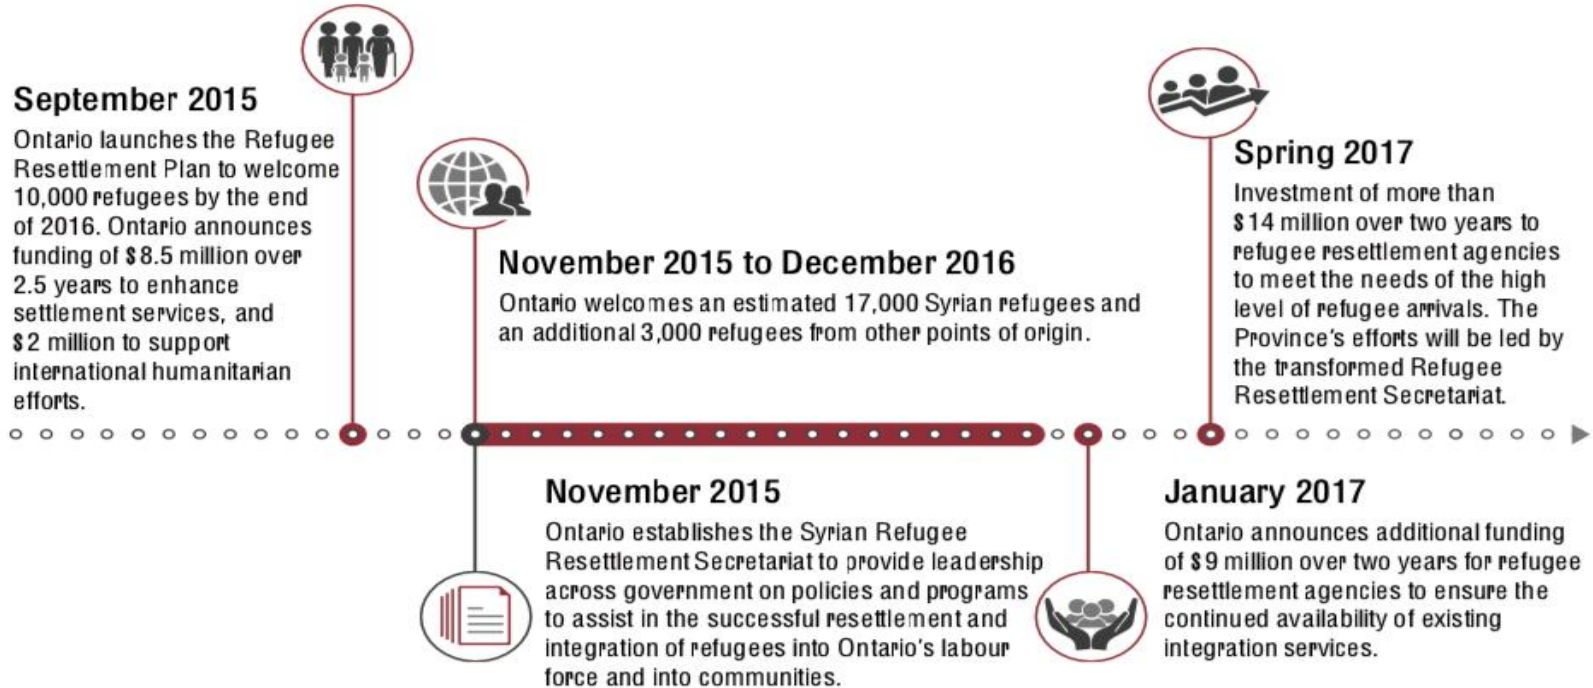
September 2015

Ontario launches the Refugee Resettlement Plan to welcome 10,000 refugees by the end of 2016. Ontario announces funding of $8.5 million over 2.5 years to enhance settlement services, and $2 million to support international humanitarian efforts.

November 2015 to December 2016

Ontario welcomes an estimated 17,000 Syrian refugees and an additional 3,000 refugees from other points of origin.

Spring 2017

Investment of more than $14 million over two years to refugee resettlement agencies to meet the needs of the high level of refugee arrivals. The Province's efforts will be led by the transformed Refugee Resettlement Secretariat.

November 2015

Ontario establishes the Syrian Refugee Resettlement Secretariat to provide leadership across government on policies and programs to assist in the successful resettlement and integration of refugees into Ontario's labour force and into communities.

January 2017

Ontario announces additional funding of $9 million over two years for refugee resettlement agencies to ensure the continued availability of existing integration services.